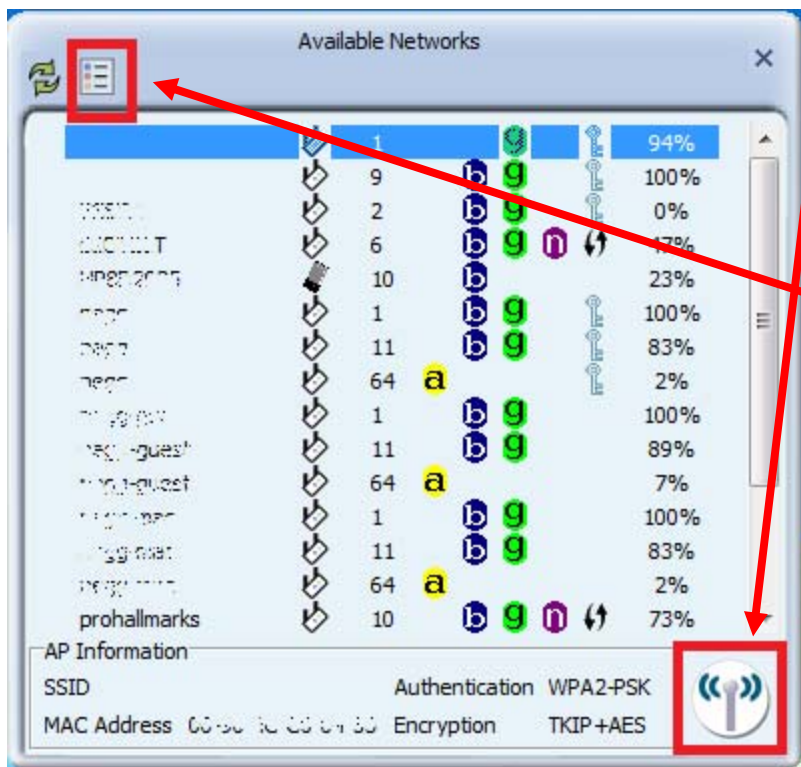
Available Networks

| | 1 | | | g | | 94% |
|---|---|---|---|---|---|---|
| | 9 | | b | g | | 100% |
| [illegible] | 2 | | b | g | | 0% |
| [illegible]T | 6 | | b | g | n | 47% |
| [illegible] | 10 | | b | | | 23% |
| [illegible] | 1 | | b | g | | 100% |
| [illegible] | 11 | | b | g | | 83% |
| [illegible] | 64 | a | | | | 2% |
| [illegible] | 1 | | b | g | | 100% |
| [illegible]-guest | 11 | | b | g | | 89% |
| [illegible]-guest | 64 | a | | | | 7% |
| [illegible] | 1 | | b | g | | 100% |
| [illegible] | 11 | | b | g | | 83% |
| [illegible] | 64 | a | | | | 2% |
| prohallmarks | 10 | | b | g | n | 73% |

AP Information
SSID
Authentication WPA2-PSK
MAC Address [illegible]
Encryption TKIP+AES